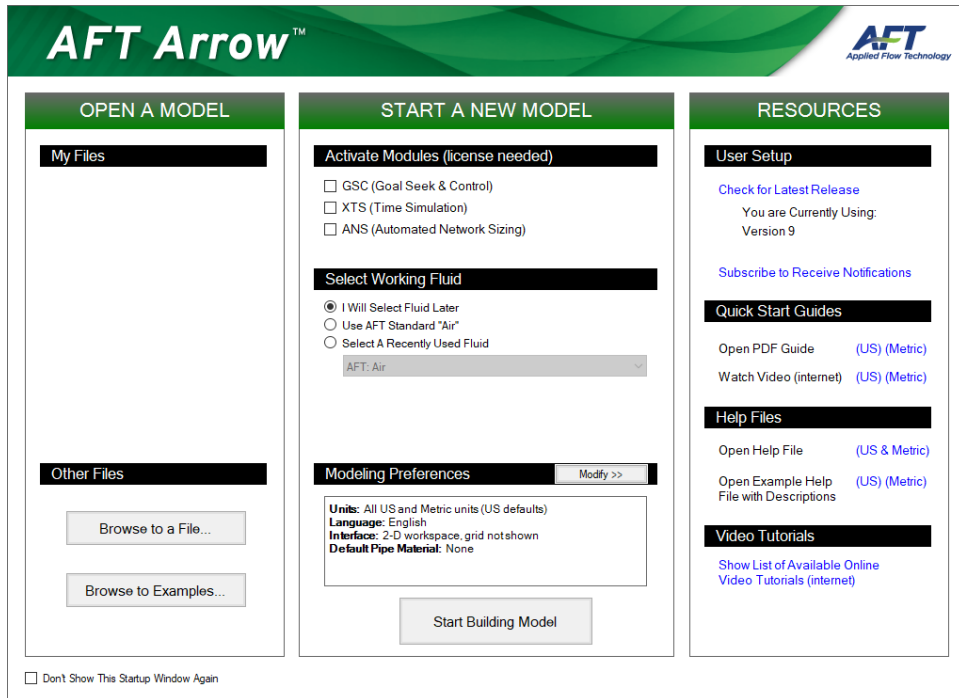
AFT Arrow™

AFT
Applied Flow Technology

OPEN A MODEL

My Files

Other Files

Browse to a File...

Browse to Examples...

START A NEW MODEL

Activate Modules (license needed)

GSC (Goal Seek & Control)
XTS (Time Simulation)
ANS (Automated Network Sizing)

Select Working Fluid

I Will Select Fluid Later
Use AFT Standard "Air"
Select A Recently Used Fluid

AFT: Air

Modeling Preferences

Modify >>

**Units:** All US and Metric units (US defaults)
**Language:** English
**Interface:** 2-D workspace, grid not shown
**Default Pipe Material:** None

Start Building Model

RESOURCES

User Setup

Check for Latest Release

You are Currently Using:
Version 9

Subscribe to Receive Notifications

Quick Start Guides

Open PDF Guide (US) (Metric)

Watch Video (internet) (US) (Metric)

Help Files

Open Help File (US & Metric)

Open Example Help File with Descriptions (US) (Metric)

Video Tutorials

Show List of Available Online Video Tutorials (internet)

Don't Show This Startup Window Again